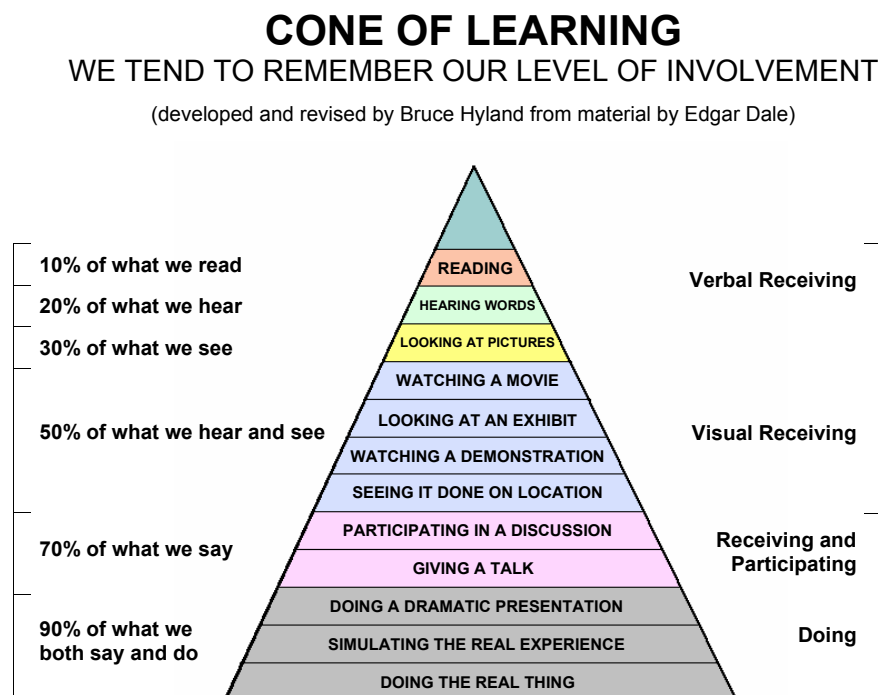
CONE OF LEARNING

WE TEND TO REMEMBER OUR LEVEL OF INVOLVEMENT

(developed and revised by Bruce Hyland from material by Edgar Dale)

10% of what we read

20% of what we hear

30% of what we see

50% of what we hear and see

70% of what we say

90% of what we both say and do

READING

HEARING WORDS

LOOKING AT PICTURES

WATCHING A MOVIE

LOOKING AT AN EXHIBIT

WATCHING A DEMONSTRATION

SEEING IT DONE ON LOCATION

PARTICIPATING IN A DISCUSSION

GIVING A TALK

DOING A DRAMATIC PRESENTATION

SIMULATING THE REAL EXPERIENCE

DOING THE REAL THING

Verbal Receiving

Visual Receiving

Receiving and Participating

Doing